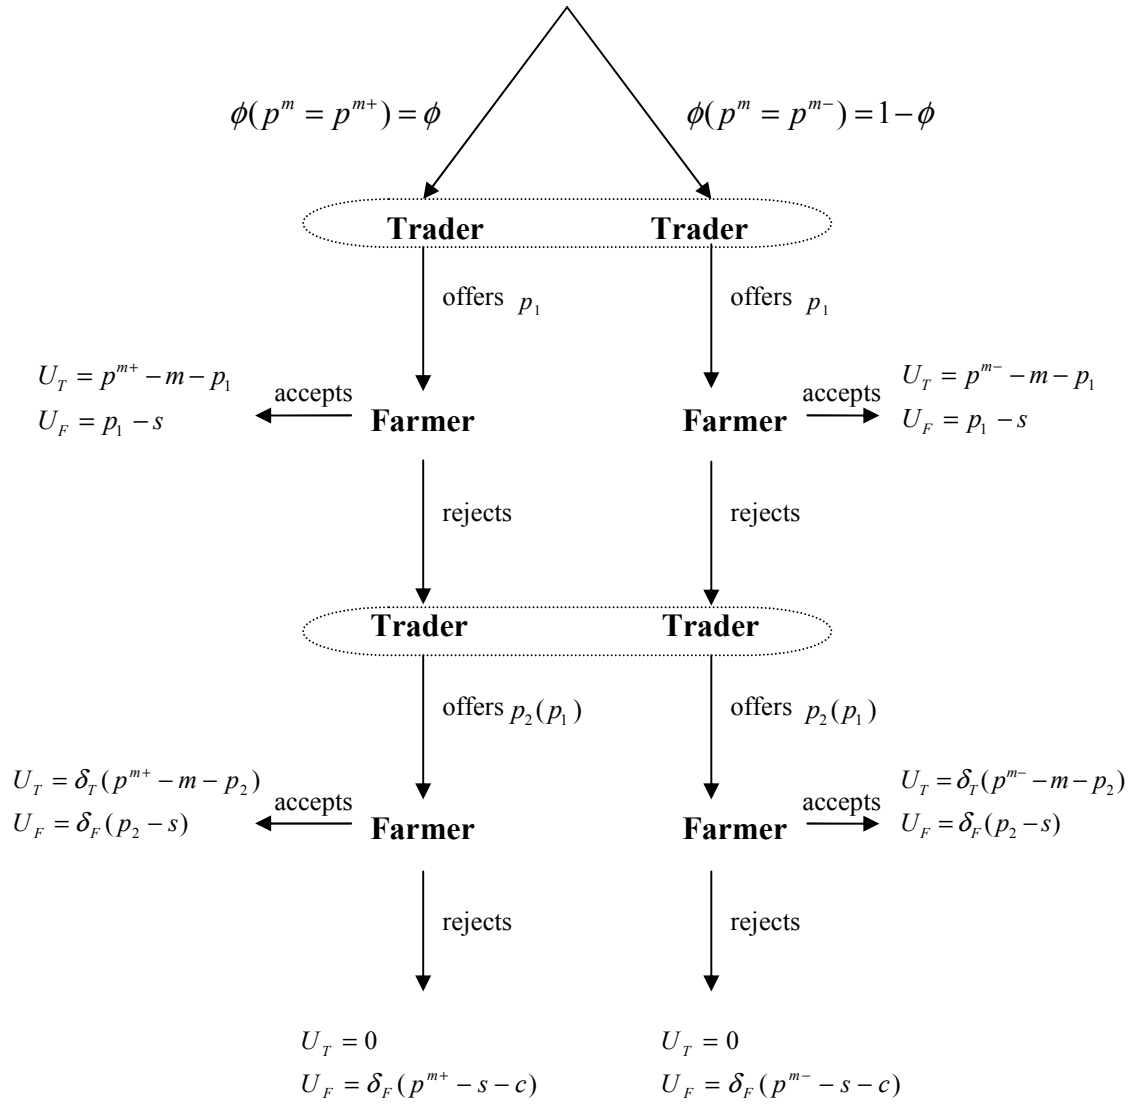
$\phi(p^m = p^{m+}) = \phi$

$\phi(p^m = p^{m-}) = 1-\phi$

Trader Trader

offers $p_1$

offers $p_1$

$U_T = p^{m+} - m - p_1$
$U_F = p_1 - s$

accepts

Farmer

Farmer

accepts

$U_T = p^{m-} - m - p_1$
$U_F = p_1 - s$

rejects

rejects

Trader Trader

offers $p_2(p_1)$

offers $p_2(p_1)$

$U_T = \delta_T(p^{m+} - m - p_2)$
$U_F = \delta_F(p_2 - s)$

accepts

Farmer

Farmer

accepts

$U_T = \delta_T(p^{m-} - m - p_2)$
$U_F = \delta_F(p_2 - s)$

rejects

rejects

$U_T = 0$
$U_F = \delta_F(p^{m+} - s - c)$

$U_T = 0$
$U_F = \delta_F(p^{m-} - s - c)$